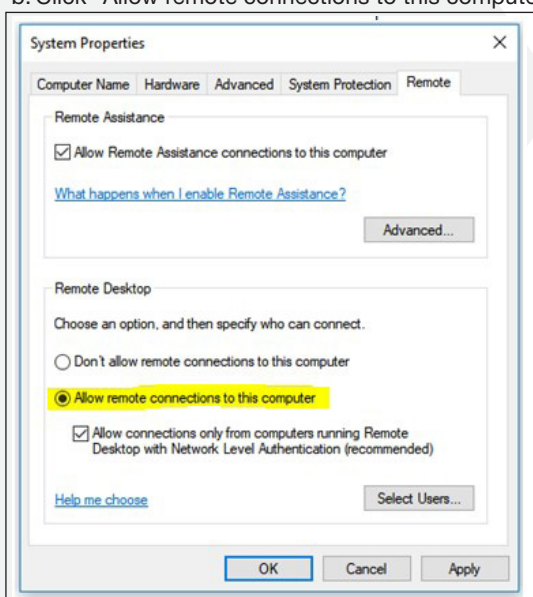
b. Click "Allow remote connections to this compute

System Properties

Computer Name | Hardware | Advanced | System Protection | Remote

Remote Assistance

Allow Remote Assistance connections to this computer

What happens when I enable Remote Assistance?

Advanced...

Remote Desktop

Choose an option, and then specify who can connect.

Don't allow remote connections to this computer

Allow remote connections to this computer

Allow connections only from computers running Remote Desktop with Network Level Authentication (recommended)

Help me choose

Select Users...

OK

Cancel

Apply